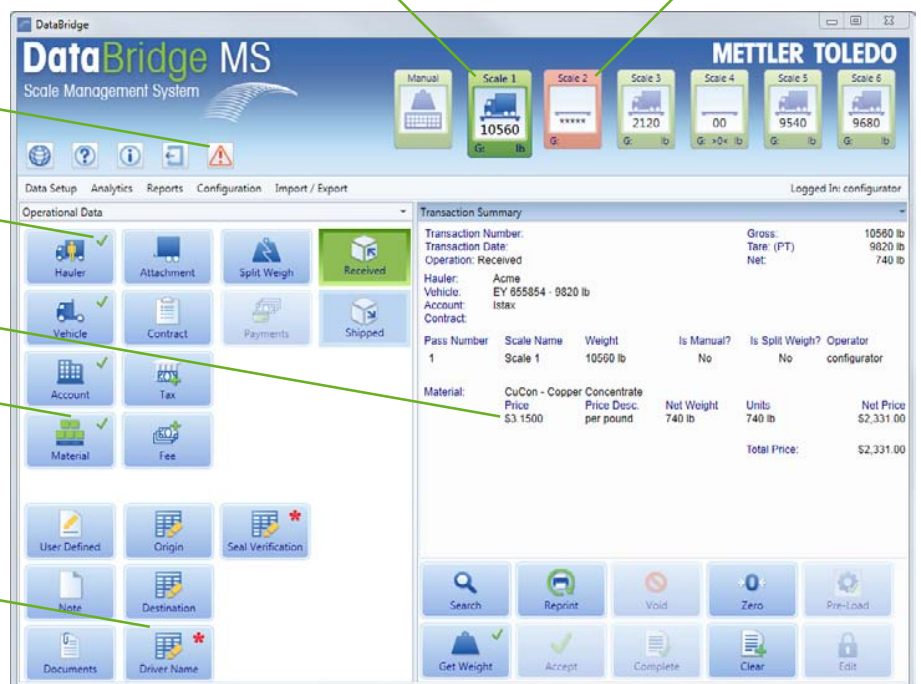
DataBridge

DataBridge MS
Scale Management System

METTLER TOLEDO

Manual

Scale 1
10560
G: lb

Scale 2
*****
G:

Scale 3
2120
G: lb

Scale 4
00
G: >0< lb

Scale 5
9540
G: lb

Scale 6
9680
G: lb

Data Setup Analytics Reports Configuration Import / Export

Logged In: configurator

Operational Data

Hauler
Attachment
Split Weigh
Received
Vehicle
Contract
Payments
Shipped
Account
Tax
Material
Fee
User Defined
Origin
Seal Verification *
Note
Destination
Documents
Driver Name *

Transaction Summary

Transaction Number:
Transaction Date:
Operation: Received

Gross: 10560 lb
Tare: (PT) 9820 lb
Net: 740 lb

Hauler: Acme
Vehicle: EY 655854 - 9820 lb
Account: Istax
Contract:

| Pass Number | Scale Name | Weight | Is Manual? | Is Split Weigh? | Operator |
|---|---|---|---|---|---|
| 1 | Scale 1 | 10560 lb | No | No | configurator |

Material: CuCon - Copper Concentrate

| Price | Price Desc. | Net Weight | Units | Net Price |
|---|---|---|---|---|
| \$3.1500 | per pound | 740 lb | 740 lb | \$2,331.00 |

Total Price: \$2,331.00

Search
Reprint
Void
Zero
Pre-Load
Get Weight
Accept
Complete
Clear
Edit